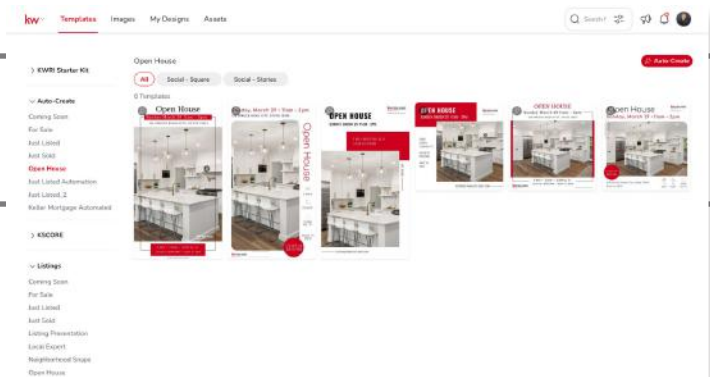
kw Templates Images My Designs Assets

Search

> KWRI Starter Kit

∨ Auto-Create
Coming Soon
For Sale
Just Listed
Just Sold
Open House
Just Listed Automation
Just Listed 2
Keller Mortgage Automated

> KSCORE

∨ Listings
Coming Soon
For Sale
Just Listed
Just Sold
Listing Presentation
Local Expert
Neighborhood Snaps
Open House

Open House

Auto-Create

All Social - Square Social - Stories

6 Templates

Open House

May, March 29 | 11am - 2pm

Open House

OPEN HOUSE

OPEN HOUSE

OPEN HOUSE

Open House
Sunday, March 29 | 11am - 2pm